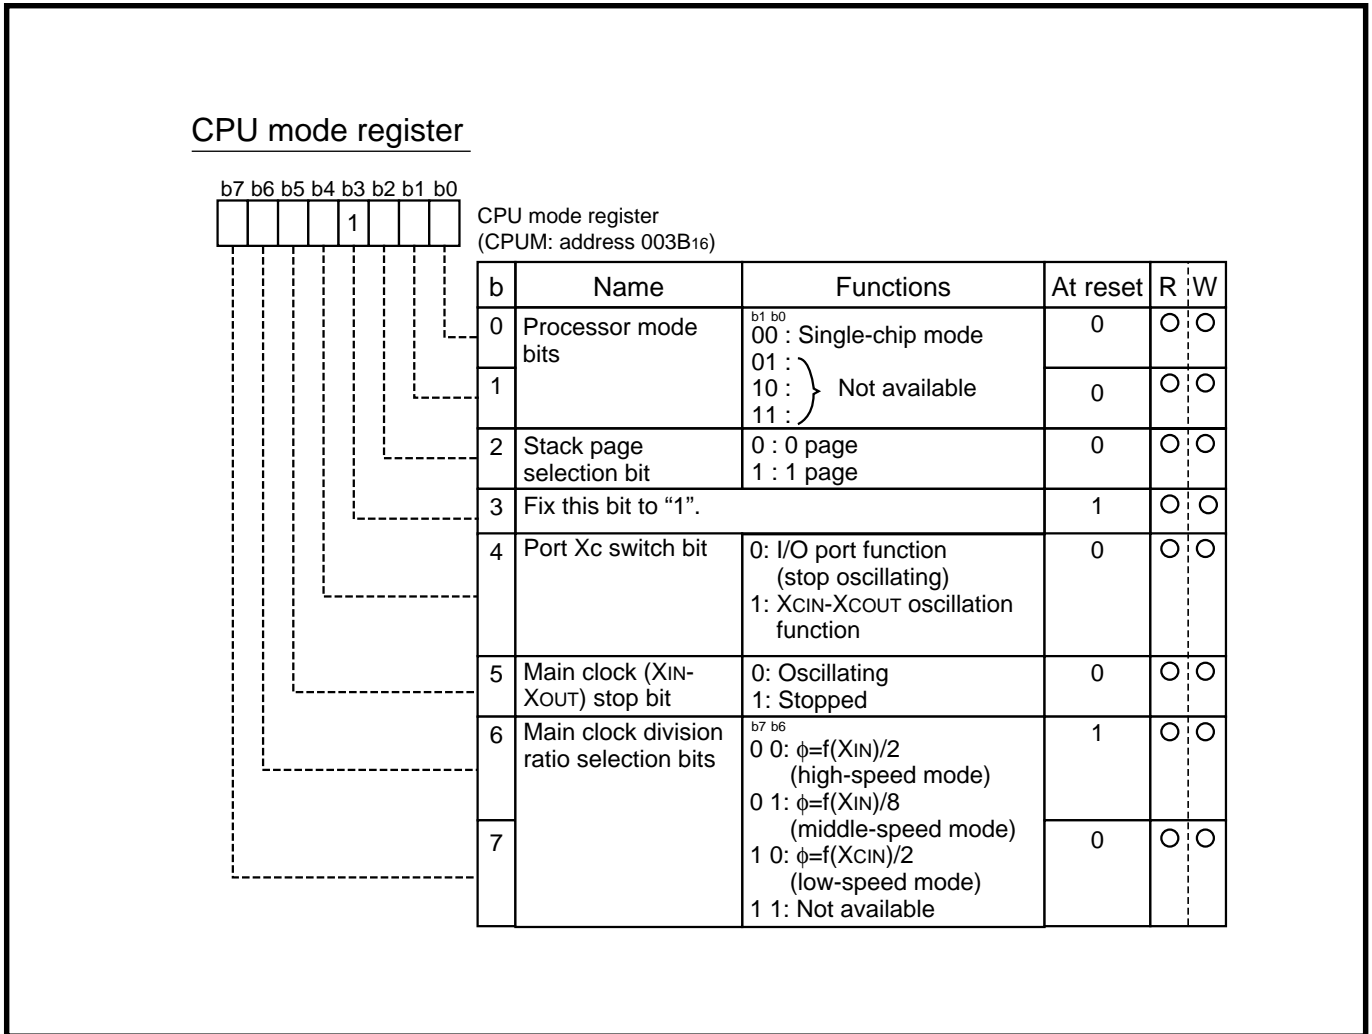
CPU mode register

b7 b6 b5 b4 b3 b2 b1 b0

1

CPU mode register
(CPUM: address $003B_{16}$)

| b | Name | Functions | At reset | R | W |
|---|---|---|---|---|---|
| 0 | Processor mode bits | b1 b0<br>00 : Single-chip mode<br>01 :<br>10 : Not available<br>11 : | 0 | O | O |
| 1 | | | 0 | O | O |
| 2 | Stack page selection bit | 0 : 0 page<br>1 : 1 page | 0 | O | O |
| 3 | Fix this bit to "1". | | 1 | O | O |
| 4 | Port Xc switch bit | 0: I/O port function (stop oscillating)<br>1: XCIN-XCOUT oscillation function | 0 | O | O |
| 5 | Main clock (XIN-XOUT) stop bit | 0: Oscillating<br>1: Stopped | 0 | O | O |
| 6 | Main clock division ratio selection bits | b7 b6<br>0 0: $\phi$=f(XIN)/2 (high-speed mode)<br>0 1: $\phi$=f(XIN)/8 (middle-speed mode)<br>1 0: $\phi$=f(XCIN)/2 (low-speed mode)<br>1 1: Not available | 1 | O | O |
| 7 | | | 0 | O | O |